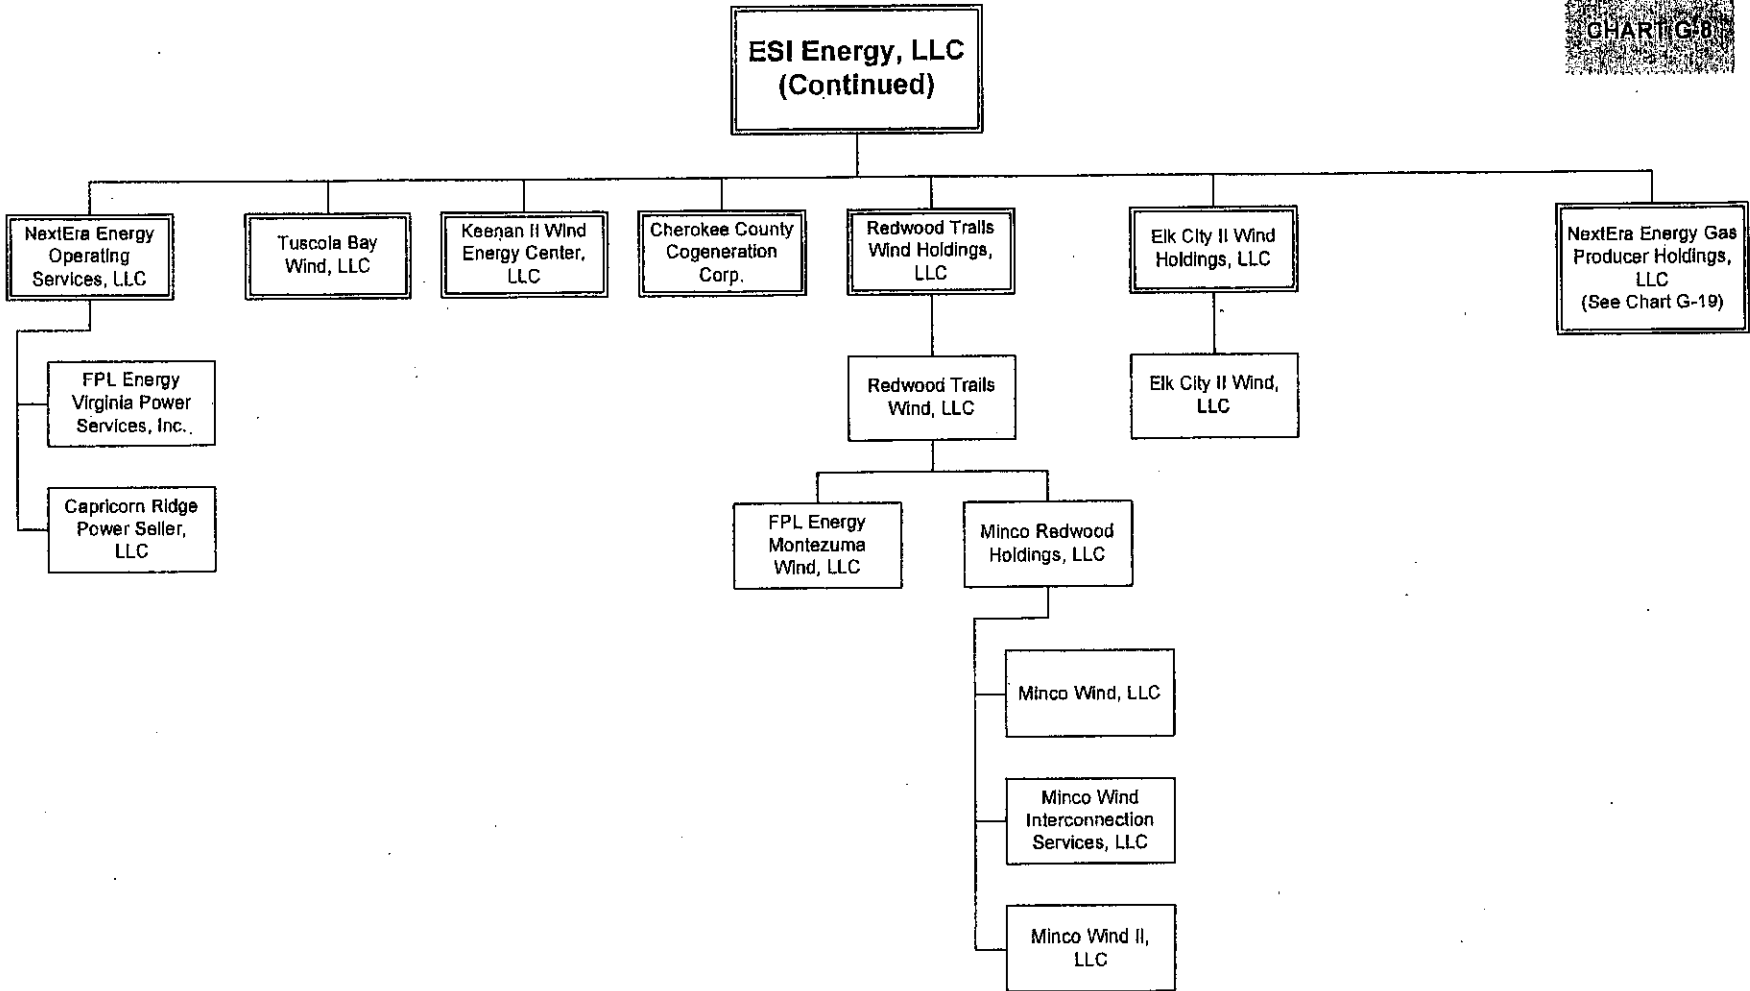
CHART G-8

ESI Energy, LLC (Continued)

NextEra Energy Operating Services, LLC

FPL Energy Virginia Power Services, Inc.

Capricorn Ridge Power Seller, LLC

Tuscola Bay Wind, LLC

Keenan II Wind Energy Center, LLC

Cherokee County Cogeneration Corp.

Redwood Trails Wind Holdings, LLC

Redwood Trails Wind, LLC

FPL Energy Montezuma Wind, LLC

Minco Redwood Holdings, LLC

Minco Wind, LLC

Minco Wind Interconnection Services, LLC

Minco Wind II, LLC

Elk City II Wind Holdings, LLC

Elk City II Wind, LLC

NextEra Energy Gas Producer Holdings, LLC (See Chart G-19)